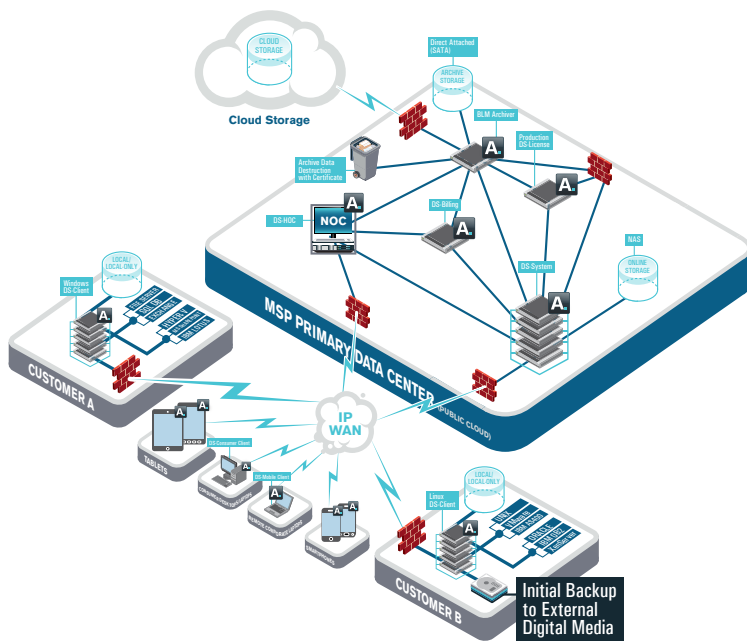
CLOUD STORAGE

Cloud Storage

Direct Attached (SATA)

ARCHIVE STORAGE

BLM Archiver

Production DS-License

Archive Data Destruction with Certificate

DS-NOC

NOC

DS-Billing

NAS

ONLINE STORAGE

DS-System

MSP PRIMARY DATA CENTER

(PUBLIC CLOUD)

LOCAL/ LOCAL-ONLY

Windows DS-Client

FILE SERVERS

SQL DB

EXCHANGE

HYPER-V

SHAREPOINT

LOTUS NOTES

CUSTOMER A

IP WAN

TABLETS

DS-Consumer Client

DS-Mobile Client

SMARTPHONES

LOCAL/ LOCAL-ONLY

Linux DS-Client

LINUX

VMWARE

IBM DB2

ORACLE

MYSQL

CUSTOMER B

Initial Backup to External Digital Media